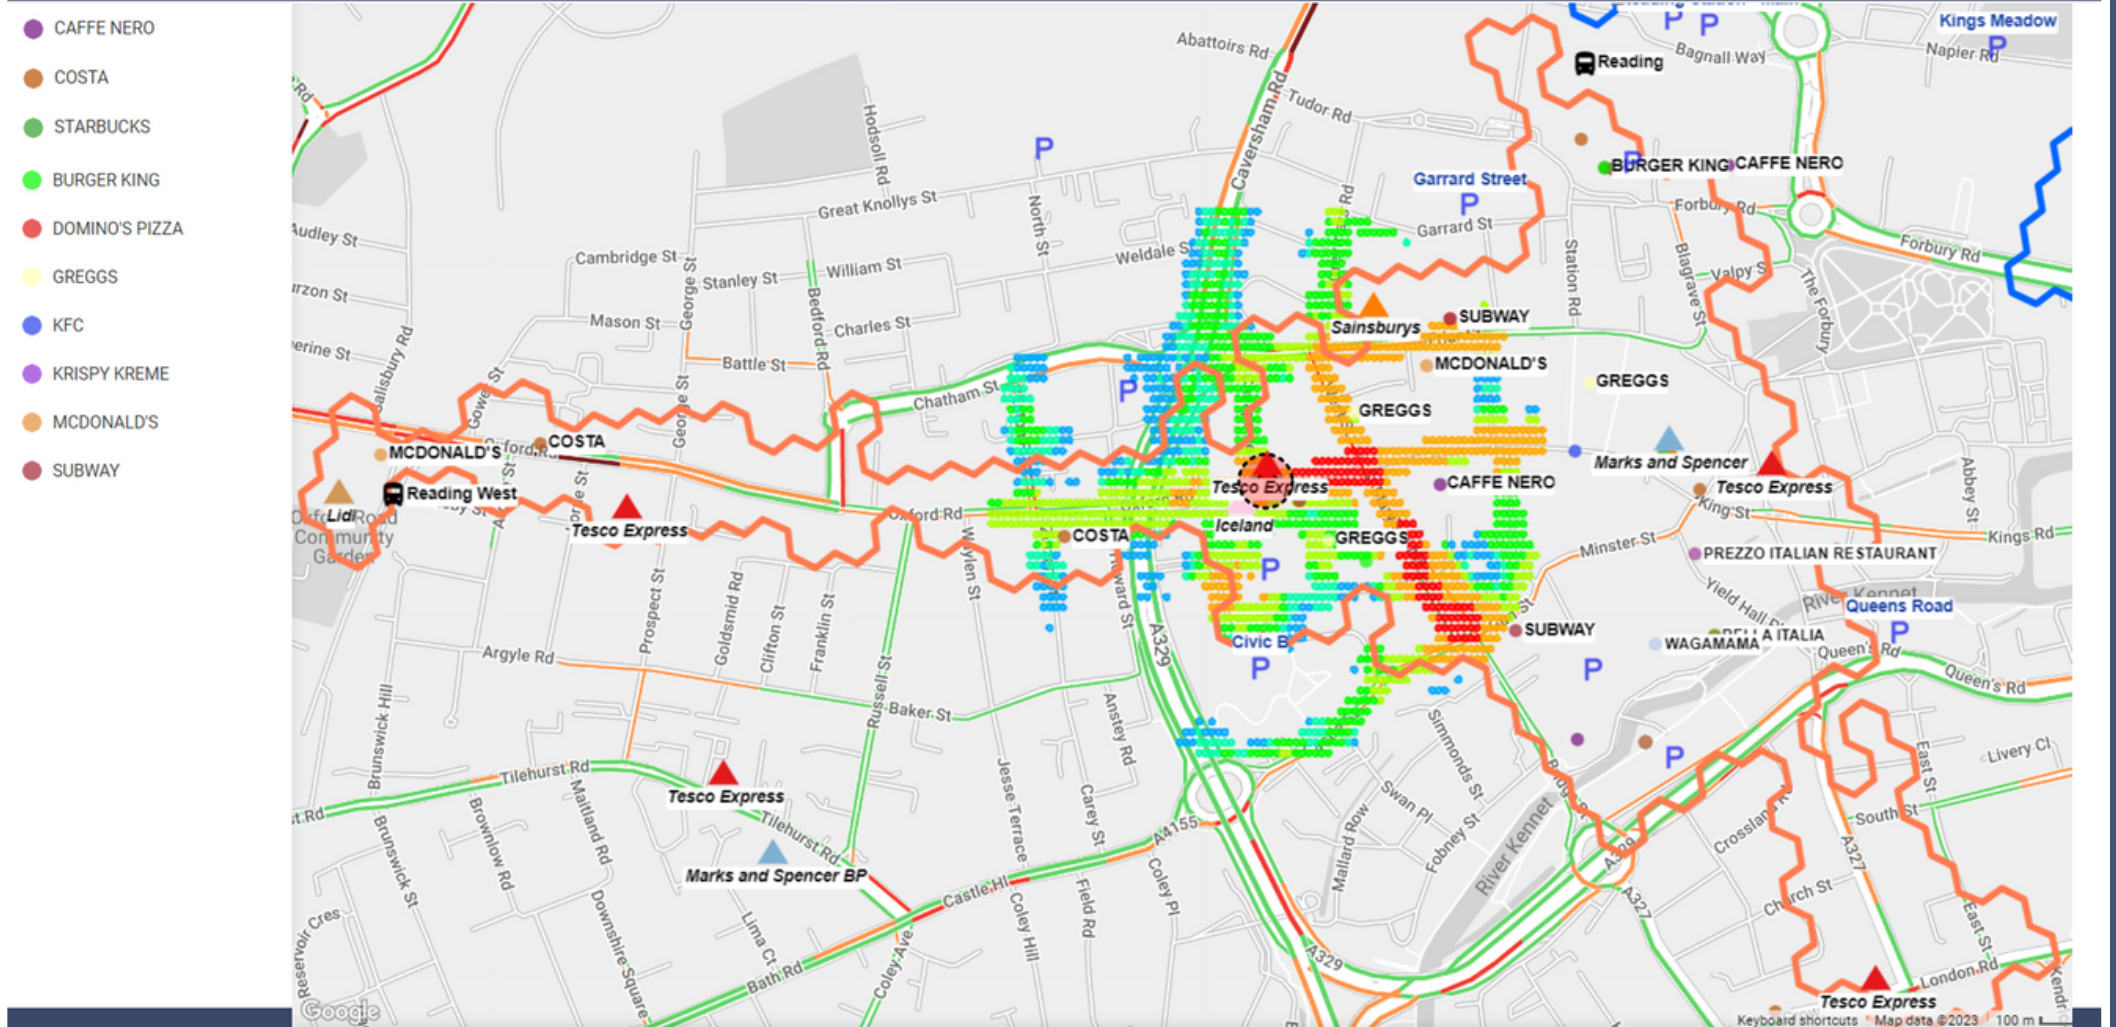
CAFFE NERO
COSTA
STARBUCKS
BURGER KING
DOMINO'S PIZZA
GREGGS
KFC
KRISPY KREME
MCDONALD'S
SUBWAY

Kings Meadow
Reading
Bagnall Way
Napier Rd
Abattoirs Rd
Tudor Rd
Caversham Rd
Hodsoll Rd
BURGER KING
CAFFE NERO
Garrard Street
Forbury Rd
Great Knollys St
Garrard St
Audley St
Cambridge St
North St
Weldale St
Station Rd
Blagrave St
Valpy St
The Forbury
William St
Stanley St
Bedford Rd
George St
Salisbury Rd
Mason St
Charles St
Sainsburys
SUBWAY
Battle St
MCDONALD'S
GREGGS
Chatham St
GREGGS
Gower St
Oxford Rd
COSTA
MCDONALD'S
Marks and Spencer
Tesco Express
Tesco Express
CAFFE NERO
Abbey St
Lidl
Reading West
Tesco Express
Iceland
King St
Kings Rd
Oxford Road Community Garden
Oxford Rd
COSTA
GREGGS
Minster St
PREZZO ITALIAN RESTAURANT
Waylen St
Prospect St
Goldsmid Rd
Clifton St
Franklin St
Howard St
A329
Yield Hall Pl
River Kennet
Queens Road
SUBWAY
WAGAMAMA
BELLA ITALIA
Civic B
Queen's Rd
Queen's Rd
Argyle Rd
Russell St
Baker St
Anstey Rd
Simmonds St
Brunswick Hill
Livery Cl
Tilehurst Rd
Tesco Express
East St
Swan Pl
Mallard Row
Fobney St
River Kennet
South St
Brownlow Rd
Maitland Rd
Tilehurst Rd
Jesse Terrace
Carey St
A4155
Crossland Rd
Brunswick St
Marks and Spencer BP
Coley Pl
A329
Church St
A327
Reservoir Cres
Downshire Square
Lima Ct
Castle Hill
Coley Hill
Field Rd
A327
Coley Ave
Bath Rd
A329
London Rd
Tesco Express
East St
Kendrick Rd
Google
Keyboard shortcuts
Map data ©2023
100 m